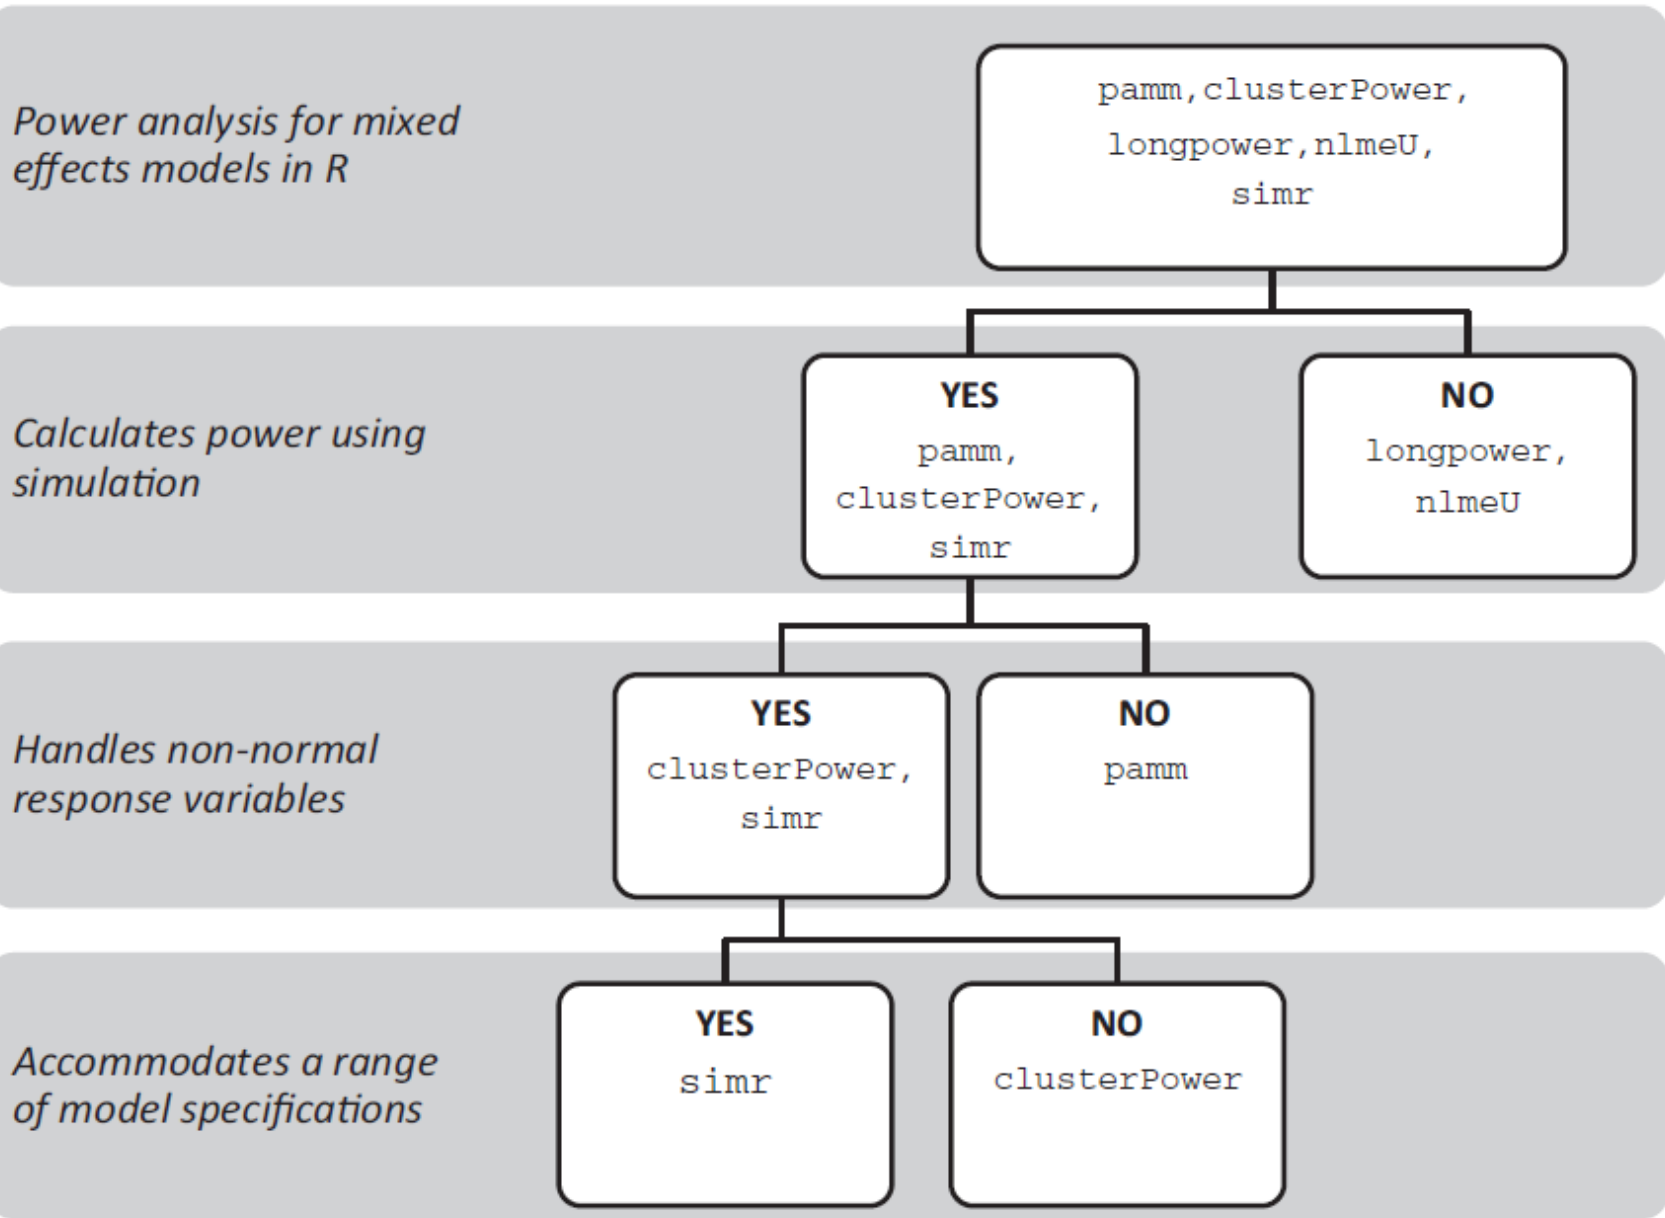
Power analysis for mixed effects models in R

pamm, clusterPower, longpower, nlmeU, simr

Calculates power using simulation

YES
pamm, clusterPower, simr

NO
longpower, nlmeU

Handles non-normal response variables

YES
clusterPower, simr

NO
pamm

Accommodates a range of model specifications

YES
simr

NO
clusterPower